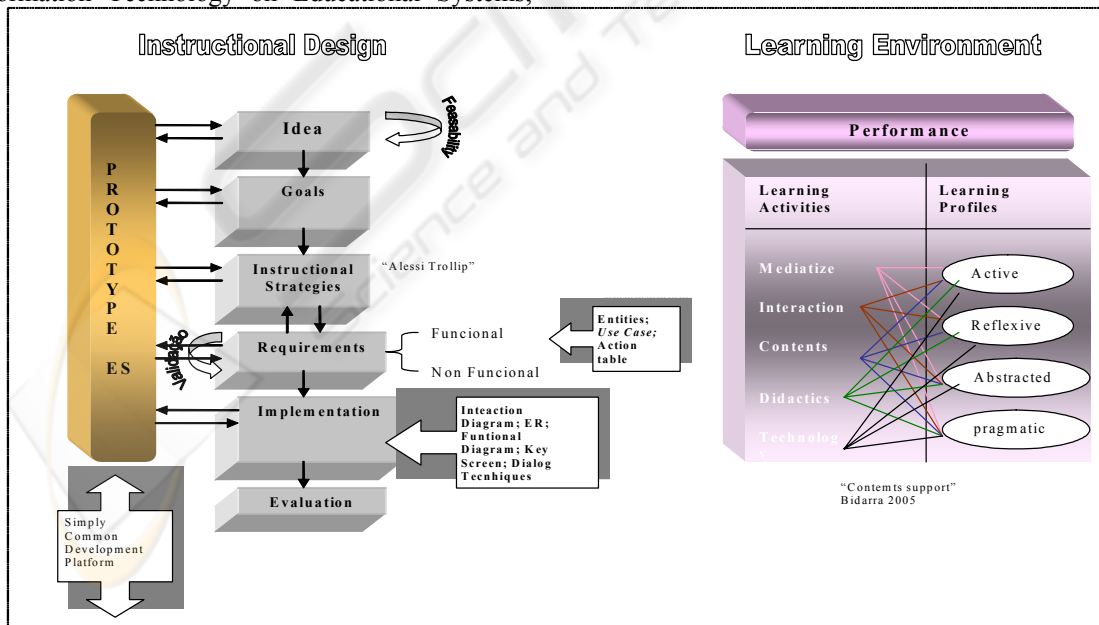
Information Technology on Educations Systems,

Instructional Design

Learning Environment

PROTOTYPE ES

Idea

Feasibility

Goals

Instructional Strategies

"Alessi Trollip"

Requirements

Validation

Funcional

Non Funcional

Entities; Use Case; Action table

Implementation

Inteaction Diagram; ER; Funtional Diagram; Key Screen; Dialog Tecnhiques

Evaluation

Simply Common Development Platform

Performance

Learning Activities

Learning Profiles

Mediatize

Interaction

Contents

Didactics

Technology

Active

Reflexive

Abstracted

pragmatic

"Contemts support" Bidarra 2005